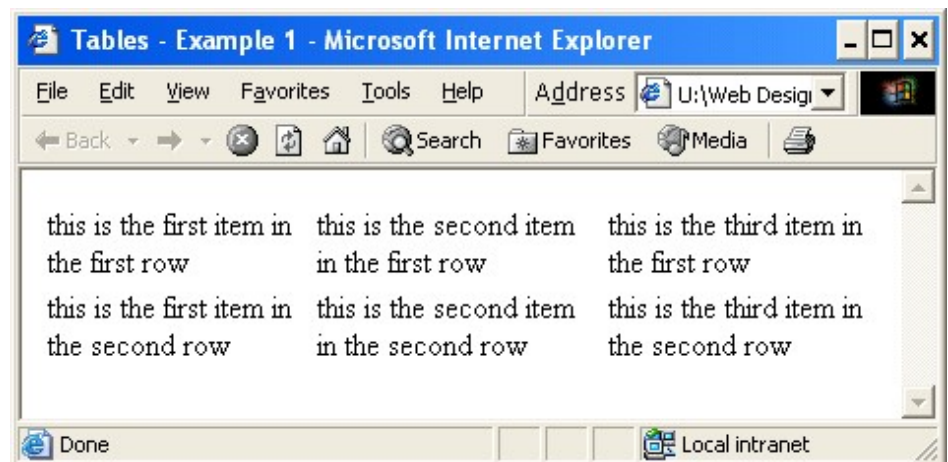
Tables - Example 1 - Microsoft Internet Explorer

File Edit View Favorites Tools Help Address U:\Web Desig

Back Search Favorites Media

| this is the first item in the first row | this is the second item in the first row | this is the third item in the first row |
|---|---|---|
| this is the first item in the second row | this is the second item in the second row | this is the third item in the second row |

Done Local intranet